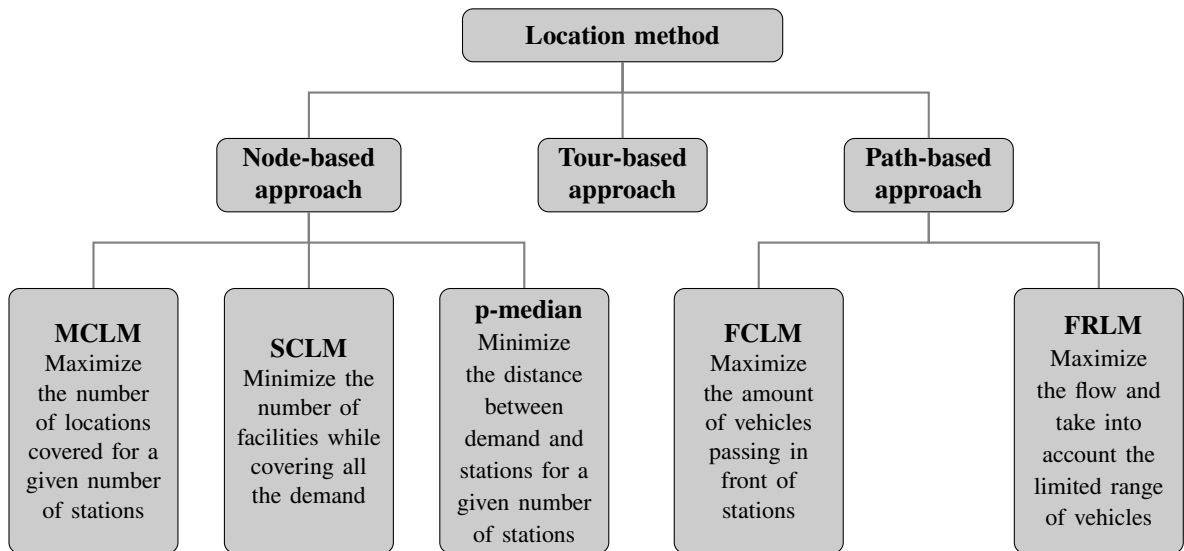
Location method

Node-based approach

Tour-based approach

Path-based approach

MCLM
Maximize the number of locations covered for a given number of stations

SCLM
Minimize the number of facilities while covering all the demand

p-median
Minimize the distance between demand and stations for a given number of stations

FCLM
Maximize the amount of vehicles passing in front of stations

FRLM
Maximize the flow and take into account the limited range of vehicles